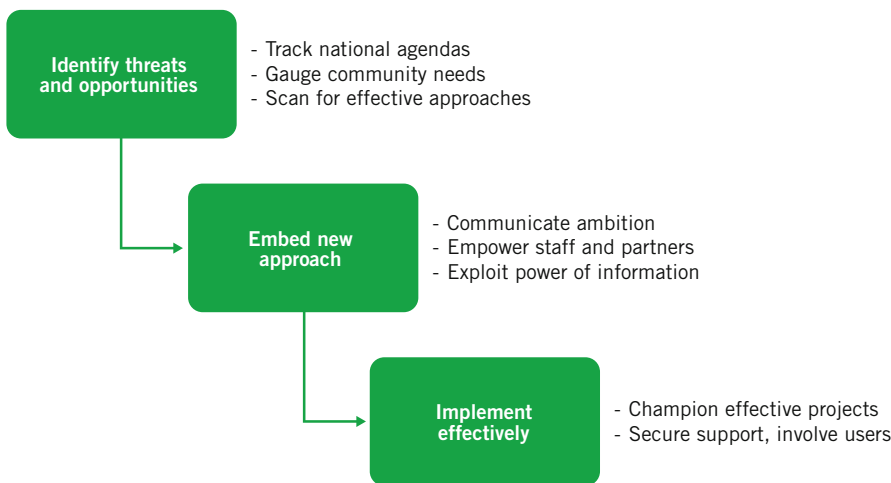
Identify threats and opportunities

- Track national agendas
- Gauge community needs
- Scan for effective approaches

Embed new approach

- Communicate ambition
- Empower staff and partners
- Exploit power of information

Implement effectively

- Champion effective projects
- Secure support, involve users